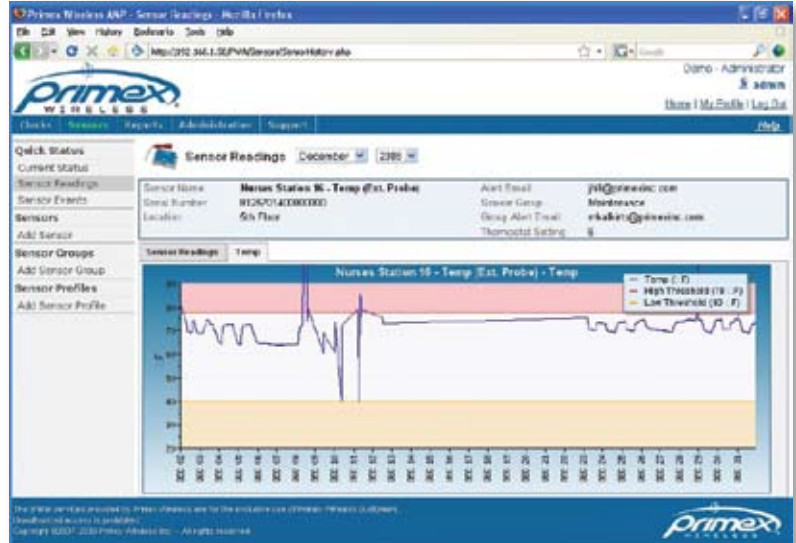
Primex Wireless ANP - Sensor Readings - Mozilla Firefox

File Edit View History Bookmarks Tools Help

http://192.168.1.50/PWN/Sensors/SensorHistory.php

Google

Demo - Administrator
admin
Home | My Profile | Log Out

Primex WIRELESS

Clocks Sensors Reports Administration Support Help

Quick Status
Current Status
Sensor Readings
Sensor Events
Sensors
Add Sensor
Sensor Groups
Add Sensor Group
Sensor Profiles
Add Sensor Profile

Sensor Readings December 2008

| Sensor Name | Nurses Stations 16 - Temp (Ext. Probe) | Alert Email | jfil@primexinc.com |
|---|---|---|---|
| Serial Number | 0126701400000000 | Sensor Group | Maintenance |
| Location | 5th Floor | Group Alert Email | mkalkirs@primexinc.com |
| | | Thermostat Setting | 6 |

Sensor Readings Temp

Nurses Station 16 - Temp (Ext. Probe) - Temp

Temp (°F)
High Threshold (78 °F)
Low Threshold (40 °F)

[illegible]

Copyright ©2007 - 2008 Primex Wireless Inc. - All rights reserved.

Primex WIRELESS